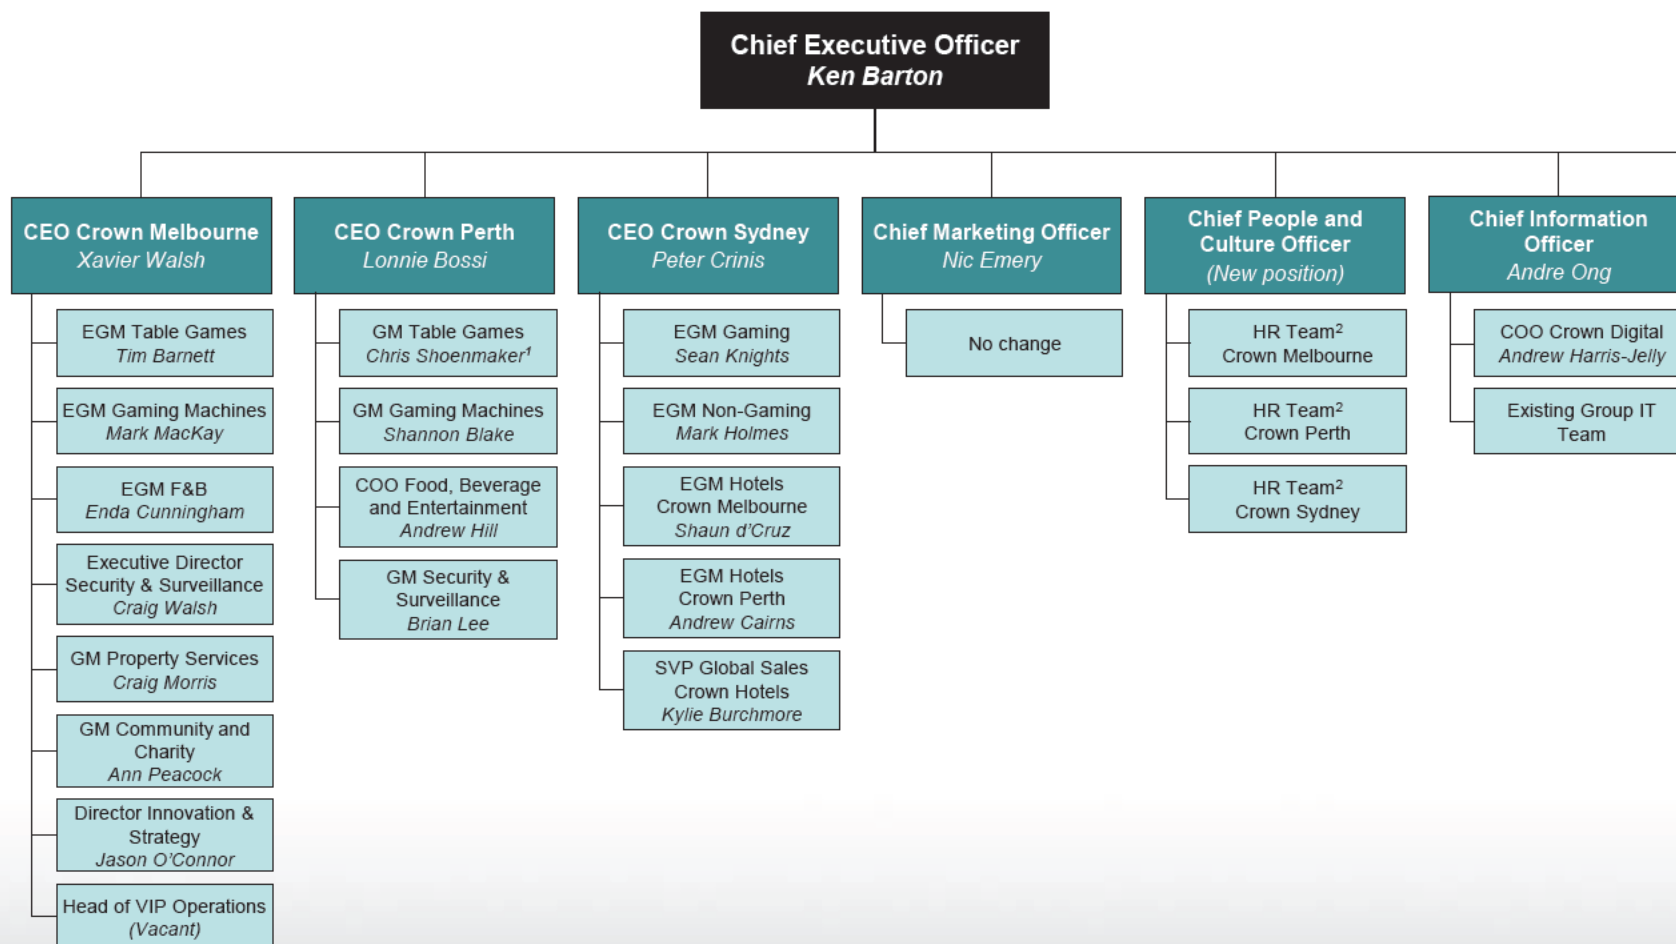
Chief Executive Officer
Ken Barton

CEO Crown Melbourne
Xavier Walsh

EGM Table Games
Tim Barnett

EGM Gaming Machines
Mark MacKay

EGM F&B
Enda Cunningham

Executive Director Security & Surveillance
Craig Walsh

GM Property Services
Craig Morris

GM Community and Charity
Ann Peacock

Director Innovation & Strategy
Jason O'Connor

Head of VIP Operations
(Vacant)

CEO Crown Perth
Lonnie Bossi

GM Table Games
Chris Shoenmaker$^1$

GM Gaming Machines
Shannon Blake

COO Food, Beverage and Entertainment
Andrew Hill

GM Security & Surveillance
Brian Lee

CEO Crown Sydney
Peter Crinis

EGM Gaming
Sean Knights

EGM Non-Gaming
Mark Holmes

EGM Hotels Crown Melbourne
Shaun d'Cruz

EGM Hotels Crown Perth
Andrew Cairns

SVP Global Sales Crown Hotels
Kylie Burchmore

Chief Marketing Officer
Nic Emery

No change

Chief People and Culture Officer
(New position)

HR Team$^2$
Crown Melbourne

HR Team$^2$
Crown Perth

HR Team$^2$
Crown Sydney

Chief Information Officer
Andre Ong

COO Crown Digital
Andrew Harris-Jelly

Existing Group IT Team